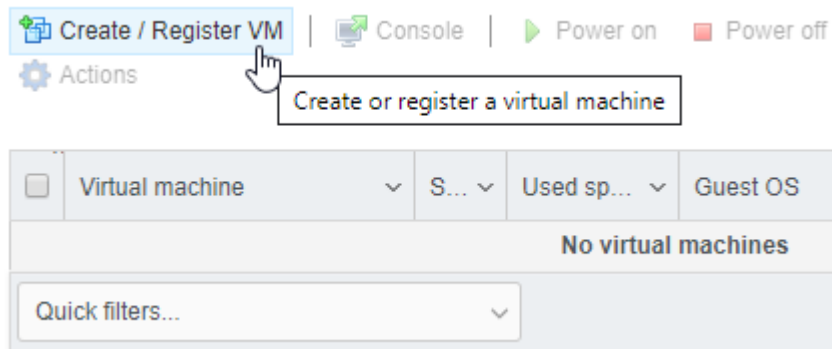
Create / Register VM | Console | Power on | Power off
Actions

Create or register a virtual machine

| | Virtual machine | S... | Used sp... | Guest OS |
|---|---|---|---|---|
| | | | No virtual machines | |

Quick filters...